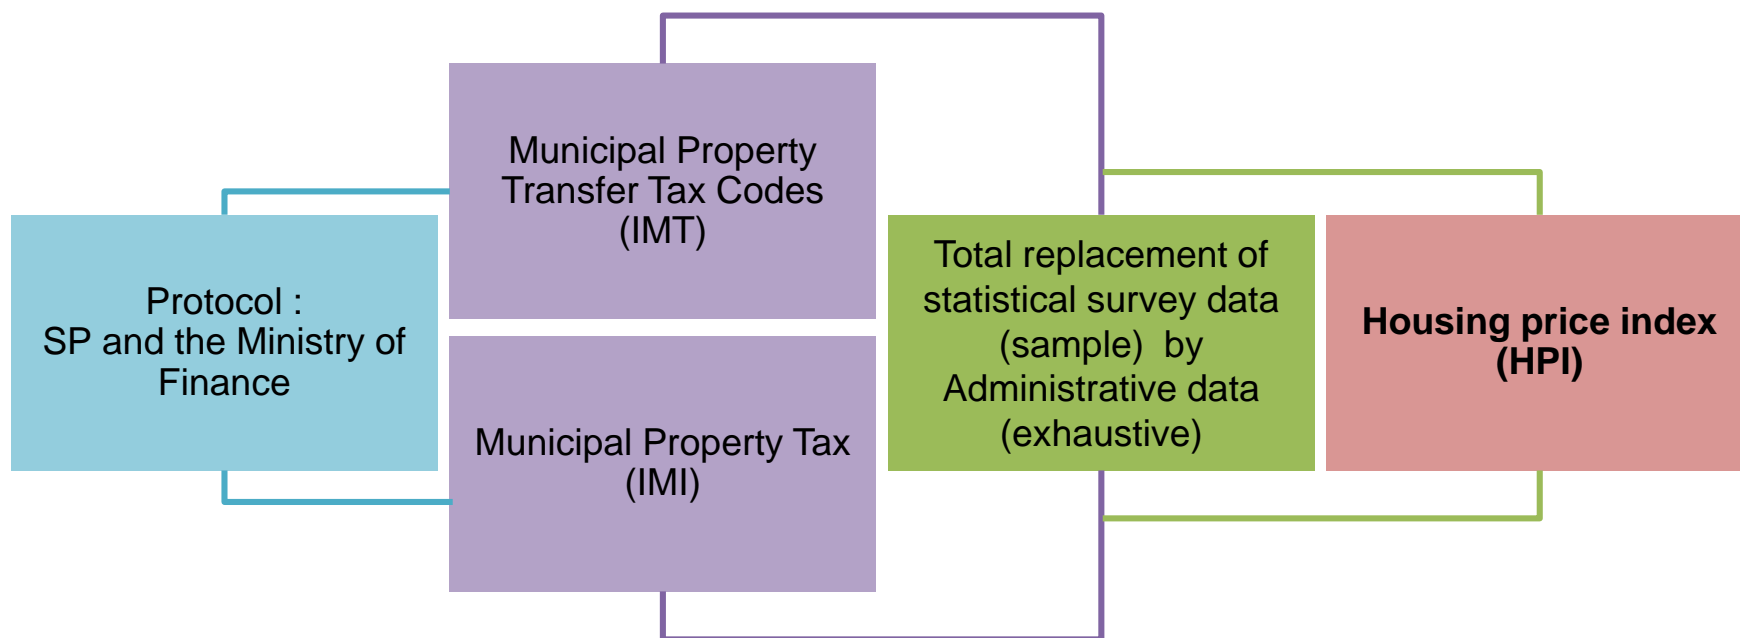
Protocol :
SP and the Ministry of Finance

Municipal Property Transfer Tax Codes (IMT)

Municipal Property Tax (IMI)

Total replacement of statistical survey data (sample) by Administrative data (exhaustive)

**Housing price index (HPI)**